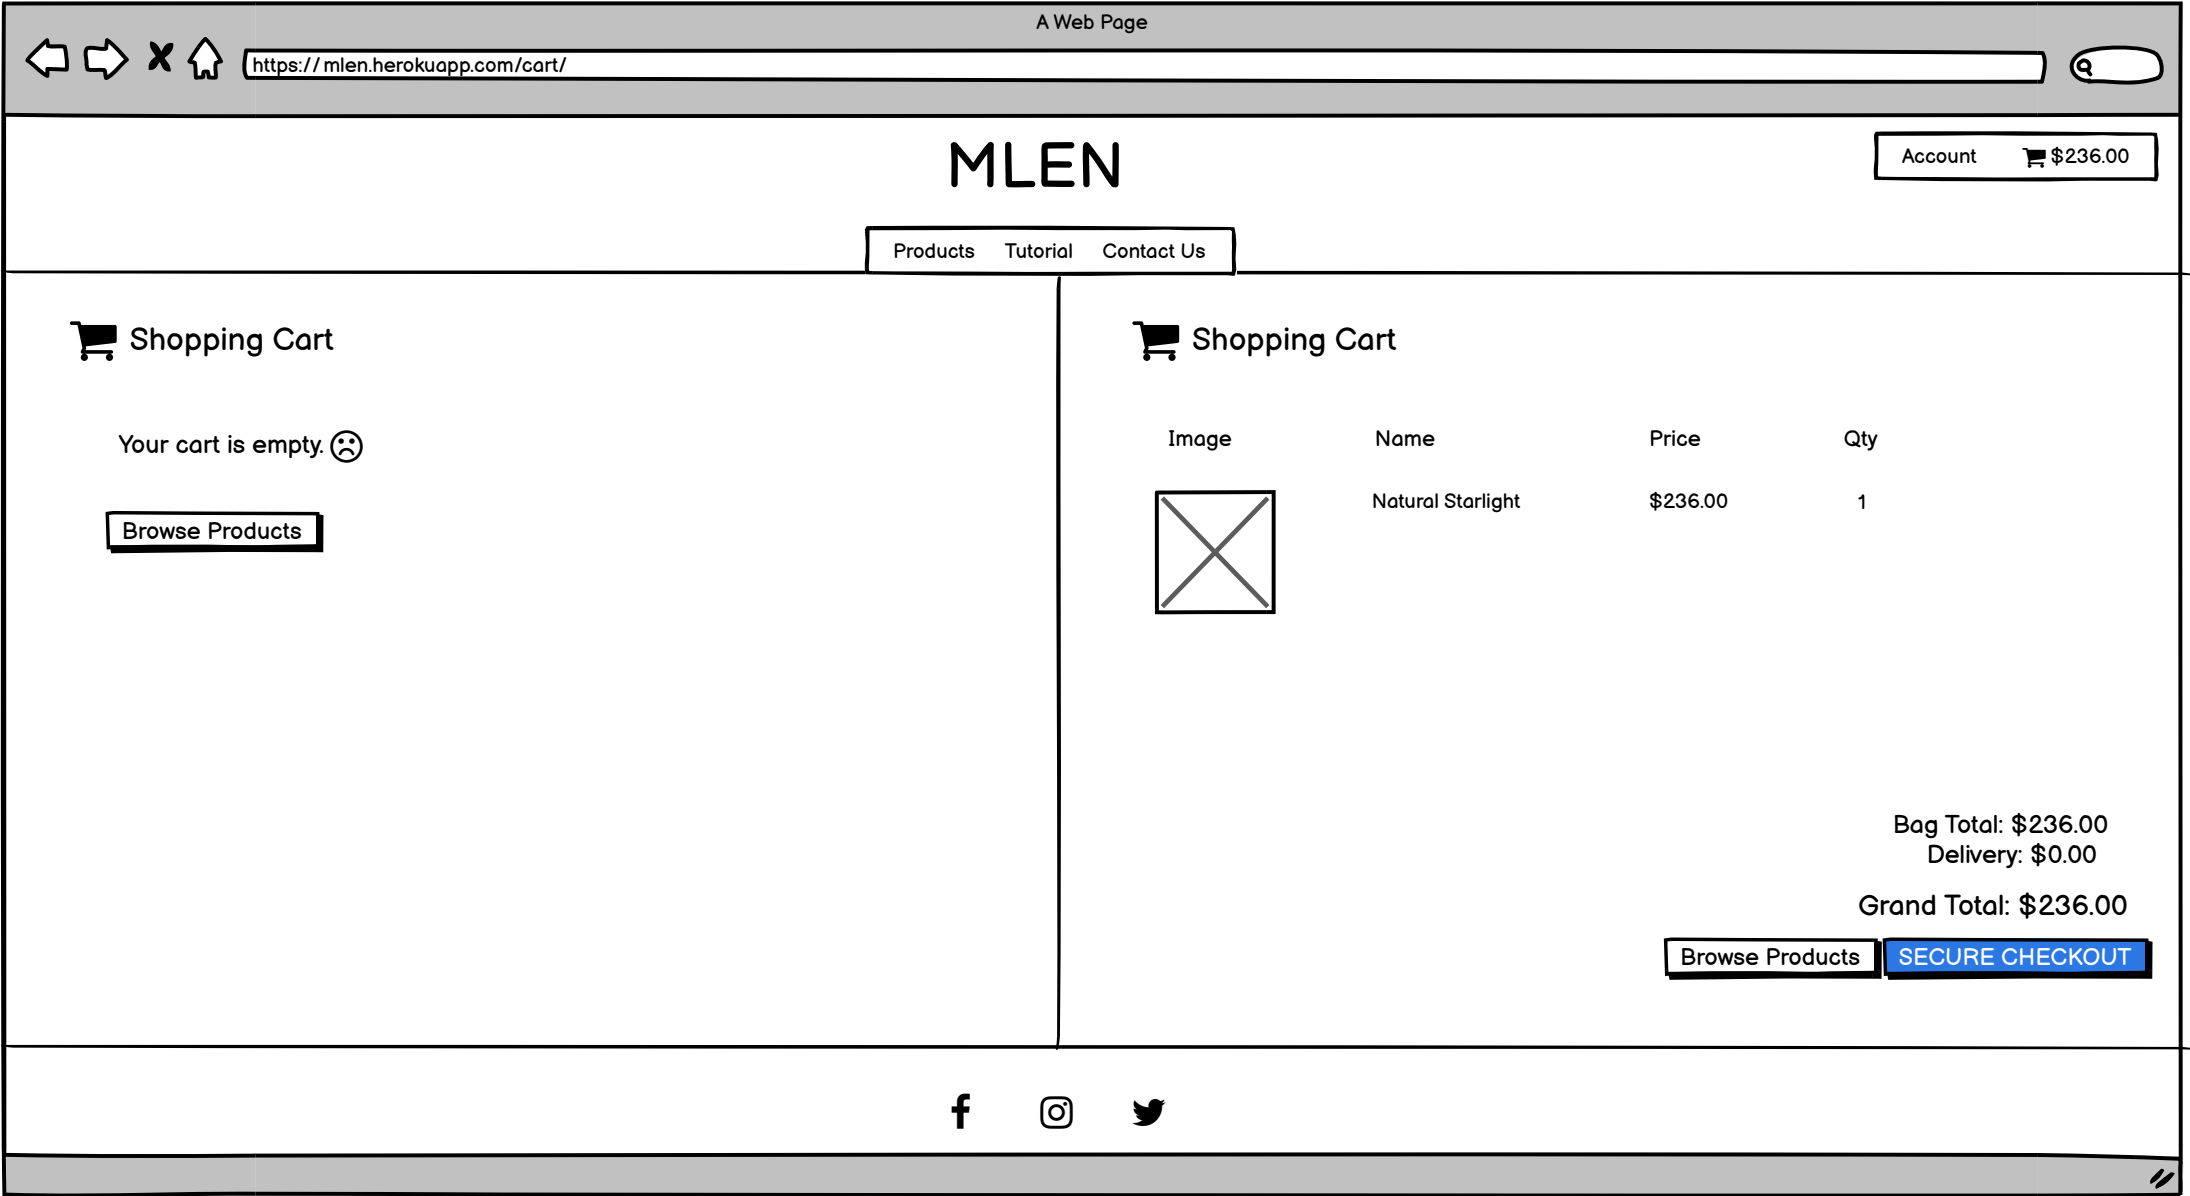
A Web Page

https:// mlen.herokuapp.com/cart/

MLEN

Account $236.00

Products Tutorial Contact Us

Shopping Cart

Your cart is empty. ☹

Browse Products

Shopping Cart

| Image | Name | Price | Qty |
|---|---|---|---|
| | Natural Starlight | $236.00 | 1 |

Bag Total: $236.00
Delivery: $0.00

Grand Total: $236.00

Browse Products SECURE CHECKOUT